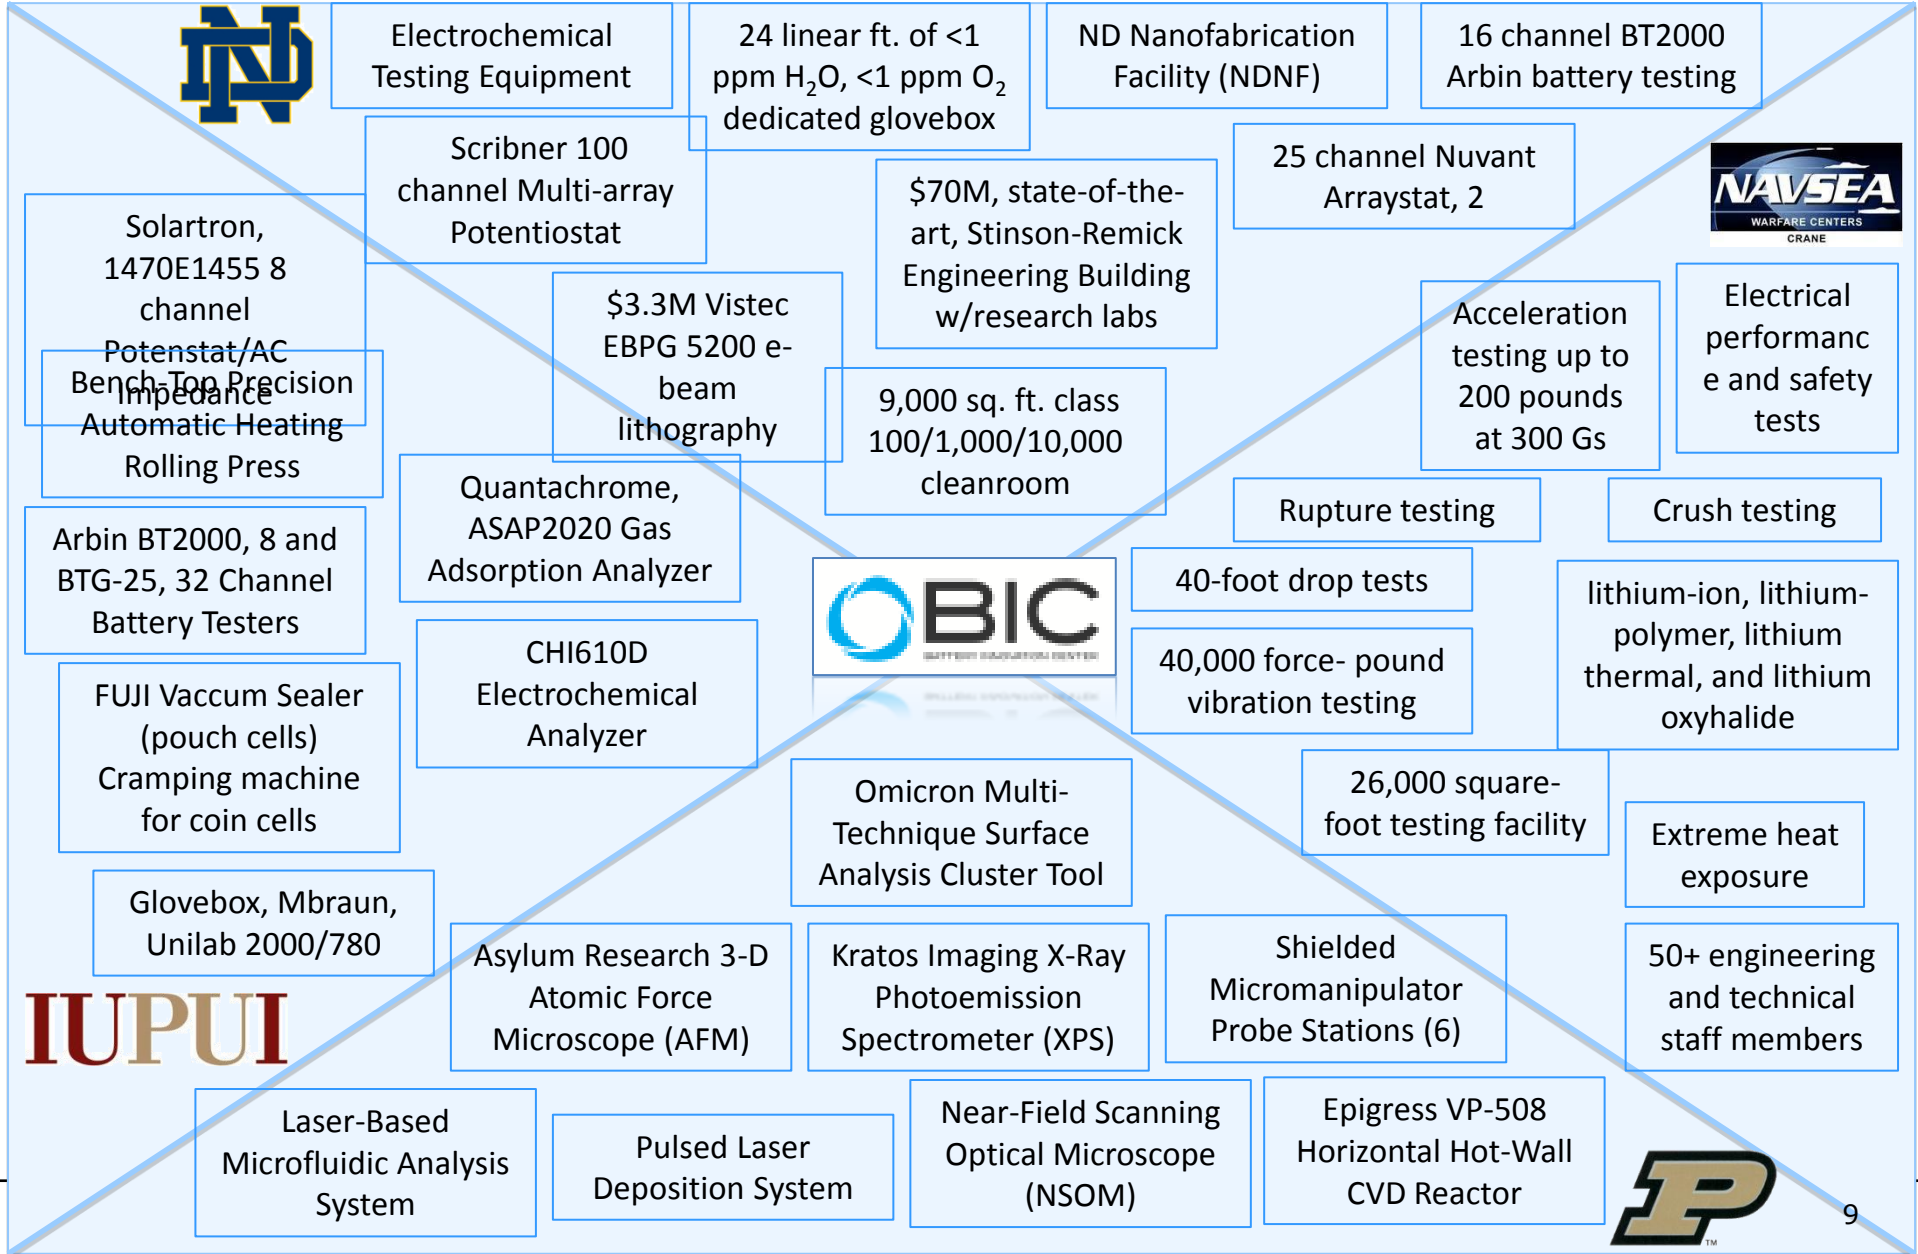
Electrochemical Testing Equipment

24 linear ft. of <1 ppm $H_2O$, <1 ppm $O_2$ dedicated glovebox

ND Nanofabrication Facility (NDNF)

16 channel BT2000 Arbin battery testing

Scribner 100 channel Multi-array Potentiostat

25 channel Nuvant Arraystat, 2

NAVSEA WARFARE CENTERS CRANE

Solartron, 1470E1455 8 channel Potenstat/AC Impedance

$70M, state-of-the-art, Stinson-Remick Engineering Building w/research labs

Bench-Top Precision Automatic Heating Rolling Press

$3.3M Vistec EBPG 5200 e-beam lithography

Acceleration testing up to 200 pounds at 300 Gs

Electrical performance and safety tests

9,000 sq. ft. class 100/1,000/10,000 cleanroom

Quantachrome, ASAP2020 Gas Adsorption Analyzer

Rupture testing

Crush testing

Arbin BT2000, 8 and BTG-25, 32 Channel Battery Testers

BIC

40-foot drop tests

lithium-ion, lithium-polymer, lithium thermal, and lithium oxyhalide

CHI610D Electrochemical Analyzer

40,000 force- pound vibration testing

FUJI Vaccum Sealer (pouch cells) Cramping machine for coin cells

26,000 square-foot testing facility

Omicron Multi-Technique Surface Analysis Cluster Tool

Extreme heat exposure

Glovebox, Mbraun, Unilab 2000/780

IUPUI

Asylum Research 3-D Atomic Force Microscope (AFM)

Kratos Imaging X-Ray Photoemission Spectrometer (XPS)

Shielded Micromanipulator Probe Stations (6)

50+ engineering and technical staff members

Laser-Based Microfluidic Analysis System

Pulsed Laser Deposition System

Near-Field Scanning Optical Microscope (NSOM)

Epigress VP-508 Horizontal Hot-Wall CVD Reactor

9